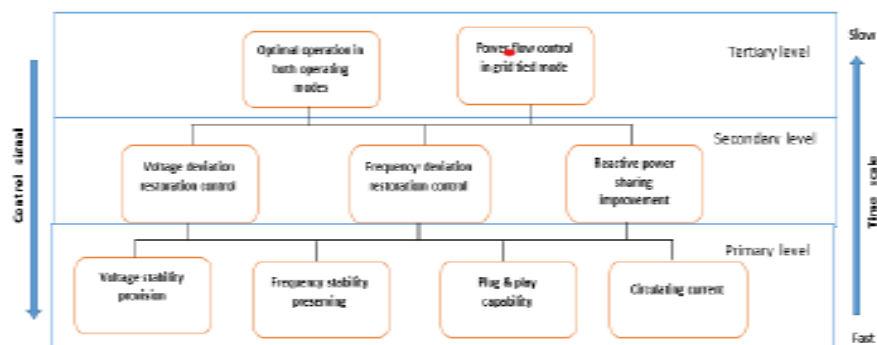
Control signal

Optimal operation in both operating modes

Power flow control in grid tied mode

Tertiary level

Slow

Secondary level

Voltage deviation restoration control

Frequency deviation restoration control

Reactive power sharing improvement

Time scale

Primary level

Voltage stability provision

Frequency stability preserving

Plug & play capability

Circulating current

Fast